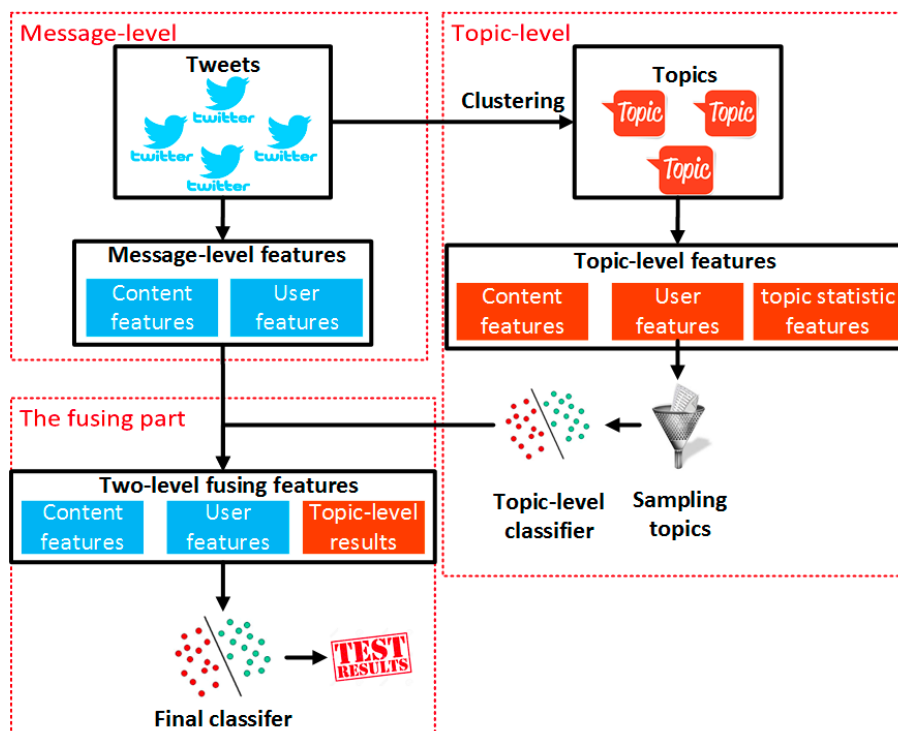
Message-level

Tweets

twitter twitter twitter twitter

Message-level features

Content features

User features

Topic-level

Clustering

Topics

Topic Topic Topic

Topic-level features

Content features

User features

topic statistic features

The fusing part

Two-level fusing features

Content features

User features

Topic-level results

Topic-level classifier

Sampling topics

TEST RESULTS

Final classifer